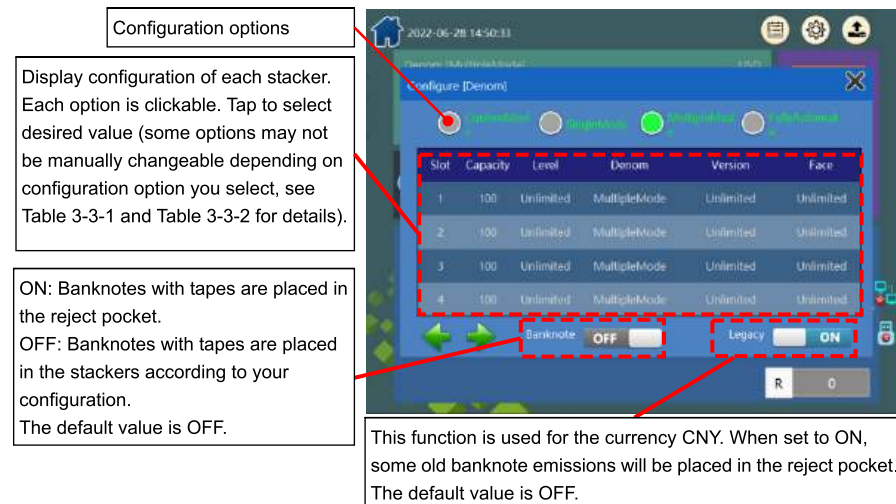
Configuration options

Display configuration of each stacker. Each option is clickable. Tap to select desired value (some options may not be manually changeable depending on configuration option you select, see Table 3-3-1 and Table 3-3-2 for details).

ON: Banknotes with tapes are placed in the reject pocket.
OFF: Banknotes with tapes are placed in the stackers according to your configuration.
The default value is OFF.

2022-06-28 14:50:33

Configure [Denom]

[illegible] SingleMode MultipleMode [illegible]

| Slot | Capacity | Level | Denom | Version | Face |
|---|---|---|---|---|---|
| 1 | 100 | Unlimited | MultipleMode | Unlimited | Unlimited |
| 2 | 100 | Unlimited | MultipleMode | Unlimited | Unlimited |
| 3 | 100 | Unlimited | MultipleMode | Unlimited | Unlimited |
| 4 | 100 | Unlimited | MultipleMode | Unlimited | Unlimited |

Banknote OFF

Legacy ON

R 0

This function is used for the currency CNY. When set to ON, some old banknote emissions will be placed in the reject pocket. The default value is OFF.